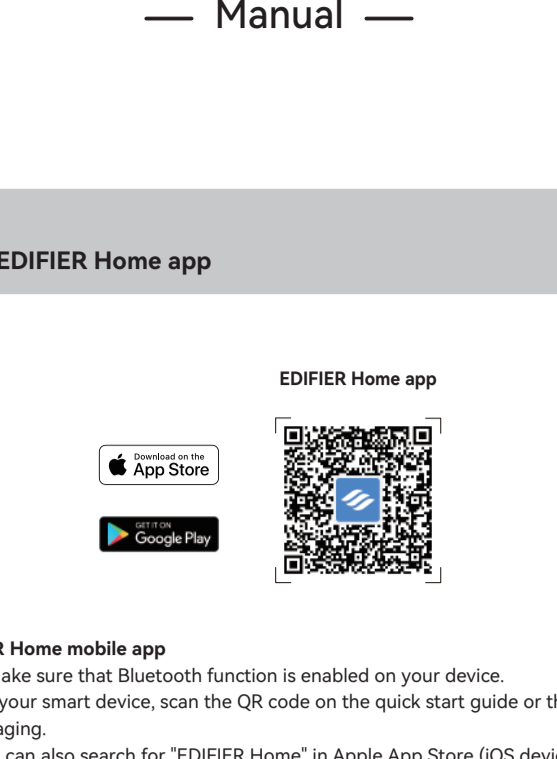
— Manual —

EDIFIER Home app

EDIFIER Home app

Download on the App Store

GET IT ON Google Play

R Home mobile app

ake sure that Bluetooth function is enabled on your device.

your smart device, scan the QR code on the quick start guide or th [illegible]

aging.

can also search for "EDIFIER Home" in Apple App Store (iOS devi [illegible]